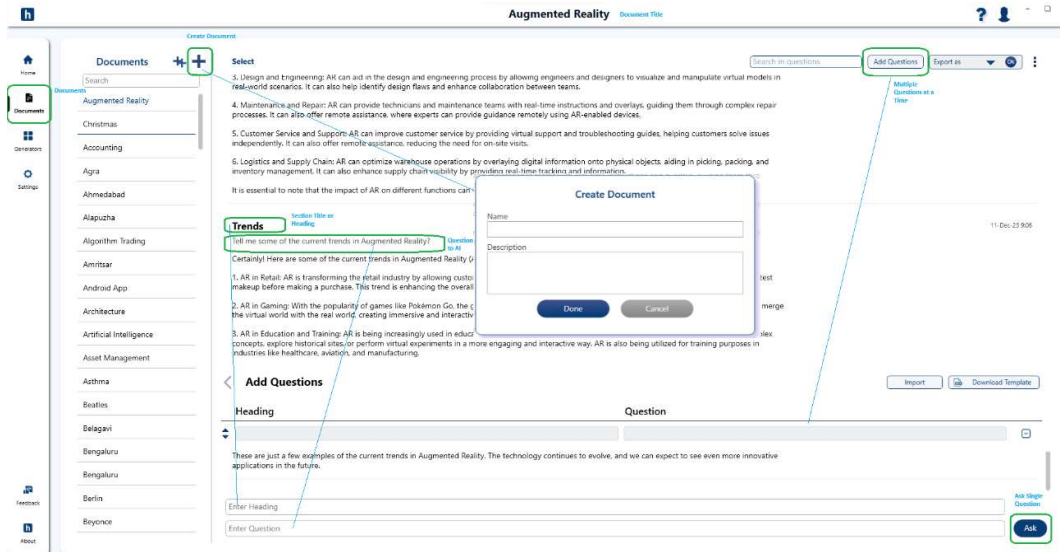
Augmented Reality Document Title

Create Document

Home

Documents

Generators

Settings

Feedback

About

Documents

Search

Documents

Augmented Reality
Christmas
Accounting
Agra
Ahmedabad
Alapuzha
Algorithm Trading
Amritsar
Android App
Architecture
Artificial Intelligence
Asset Management
Asthma
Beatles
Belagavi
Bengaluru
Bengaluru
Berlin
Beyonce

Select

Search in questions

Add Questions

Export as

Multiple Questions at a Time

3. Design and Engineering: AR can aid in the design and engineering process by allowing engineers and designers to visualize and manipulate virtual models in real-world scenarios. It can also help identify design flaws and enhance collaboration between teams.

4. Maintenance and Repair: AR can provide technicians and maintenance teams with real-time instructions and overlays, guiding them through complex repair processes. It can also offer remote assistance, where experts can provide guidance remotely using AR-enabled devices.

5. Customer Service and Support: AR can improve customer service by providing virtual support and troubleshooting guides, helping customers solve issues independently. It can also enhance remote assistance, reducing the need for on-site visits.

6. Logistics and Supply Chain: AR can optimize warehouse operations by overlaying digital information onto physical objects, aiding in picking, packing, and inventory management. It can also enhance supply chain visibility by providing real-time tracking and information.

It is essential to note that the impact of AR on different functions can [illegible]

Trends

Section Title or Heading

11-Dec-23 9:06

Tell me some of the current trends in Augmented Reality?

Question to AI

Certainly! Here are some of the current trends in Augmented Reality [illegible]

1. AR in Retail: AR is transforming the retail industry by allowing custo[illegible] test makeup before making a purchase. This trend is enhancing the overall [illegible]

2. AR in Gaming: With the popularity of games like Pokémon Go, the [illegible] merge the virtual world with the real world, creating immersive and interactiv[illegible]

3. AR in Education and Training: AR is being increasingly used in educa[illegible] plex concepts, explore historical sites, or perform virtual experiments in a more engaging and interactive way. AR is also being utilized for training purposes in industries like healthcare, aviation, and manufacturing.

Create Document

Name

Description

Done

Cancel

Add Questions

Import

Download Template

Heading

Question

These are just a few examples of the current trends in Augmented Reality. The technology continues to evolve, and we can expect to see even more innovative applications in the future.

Enter Heading

Enter Question

Ask Single Question

Ask